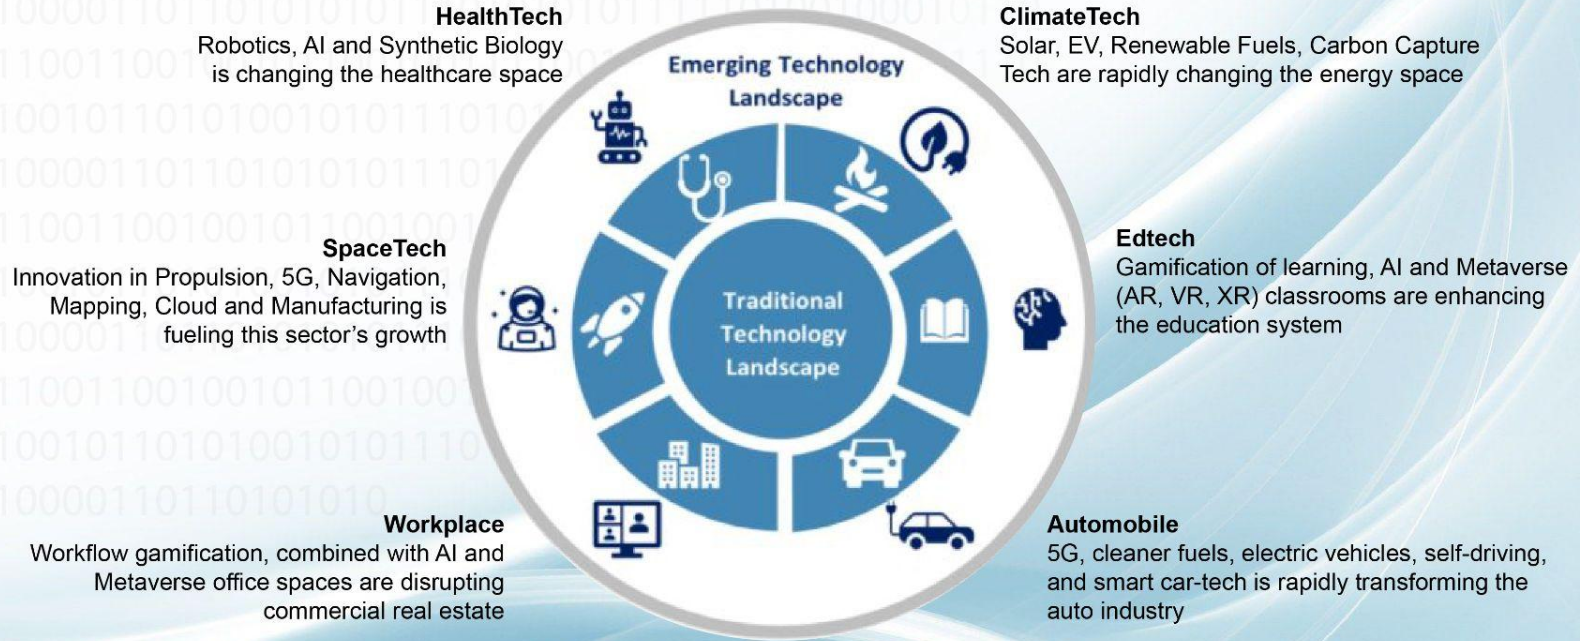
HealthTech
Robotics, AI and Synthetic Biology is changing the healthcare space

ClimateTech
Solar, EV, Renewable Fuels, Carbon Capture Tech are rapidly changing the energy space

Emerging Technology Landscape

SpaceTech
Innovation in Propulsion, 5G, Navigation, Mapping, Cloud and Manufacturing is fueling this sector's growth

Traditional Technology Landscape

Edtech
Gamification of learning, AI and Metaverse (AR, VR, XR) classrooms are enhancing the education system

Workplace
Workflow gamification, combined with AI and Metaverse office spaces are disrupting commercial real estate

Automobile
5G, cleaner fuels, electric vehicles, self-driving, and smart car-tech is rapidly transforming the auto industry